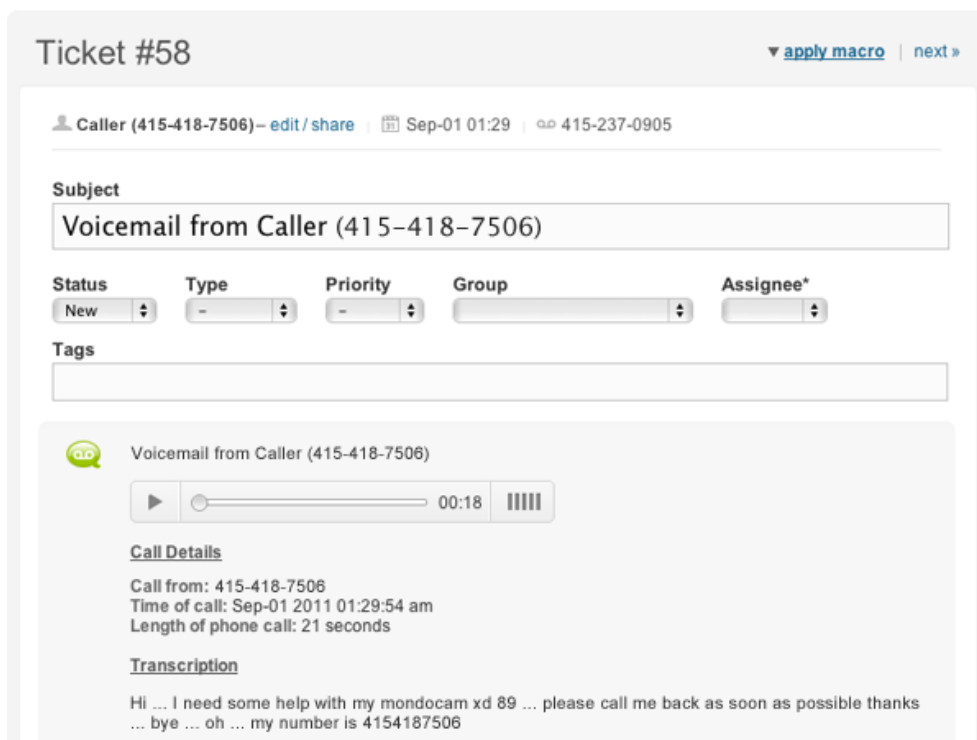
Ticket #58

▾ apply macro | next »

Caller (415-418-7506) – edit / share | Sep-01 01:29 | 415-237-0905

Subject

Voicemail from Caller (415-418-7506)

Status
New

Type
-

Priority
-

Group

Assignee*

Tags

Voicemail from Caller (415-418-7506)

00:18

Call Details

Call from: 415-418-7506
Time of call: Sep-01 2011 01:29:54 am
Length of phone call: 21 seconds

Transcription

Hi ... I need some help with my mondocam xd 89 ... please call me back as soon as possible thanks ... bye ... oh ... my number is 4154187506